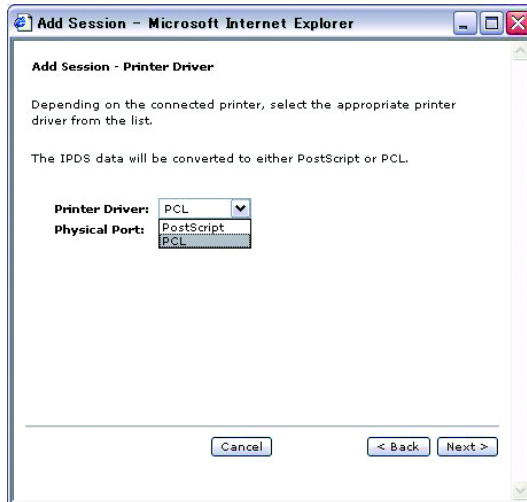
Add Session - Microsoft Internet Explorer

Add Session - Printer Driver

Depending on the connected printer, select the appropriate printer driver from the list.

The IPDS data will be converted to either PostScript or PCL.

Printer Driver: PCL
PostScript
PCL
Physical Port:

Cancel

< Back

Next >